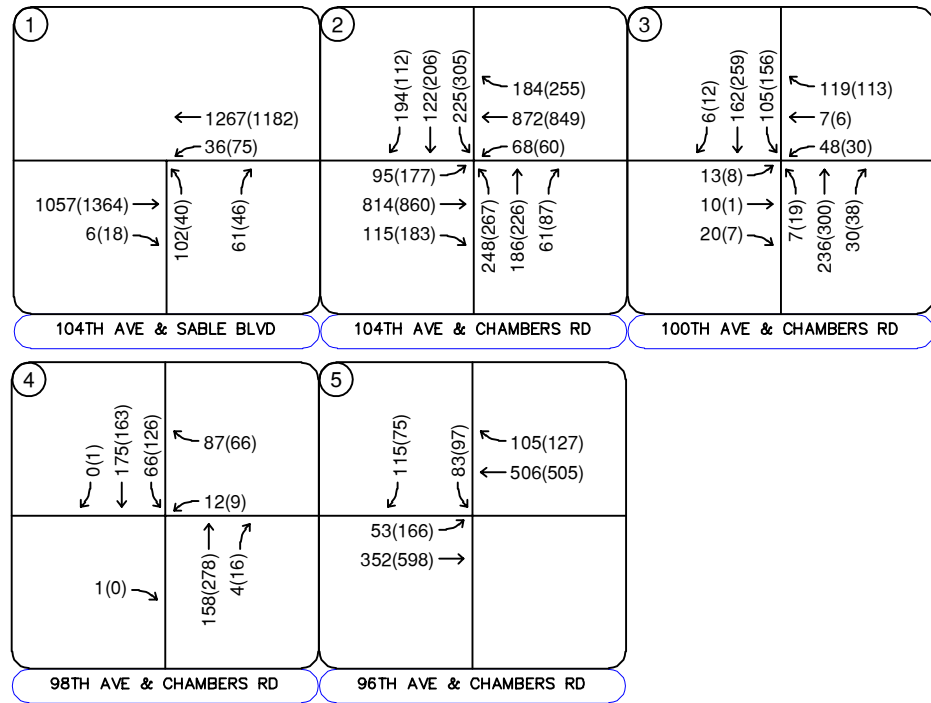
1
1267(1182)
36(75)
1057(1364)
6(18)
102(40)
61(46)
104TH AVE & SABLE BLVD

2
194(112)
122(206)
225(305)
184(255)
872(849)
68(60)
95(177)
814(860)
115(183)
248(267)
186(226)
61(87)
104TH AVE & CHAMBERS RD

3
6(12)
162(259)
105(156)
119(113)
7(6)
48(30)
13(8)
10(1)
20(7)
7(19)
236(300)
30(38)
100TH AVE & CHAMBERS RD

4
0(1)
175(163)
66(126)
87(66)
12(9)
1(0)
158(278)
4(16)
98TH AVE & CHAMBERS RD

5
115(75)
83(97)
105(127)
506(505)
53(166)
352(598)
96TH AVE & CHAMBERS RD